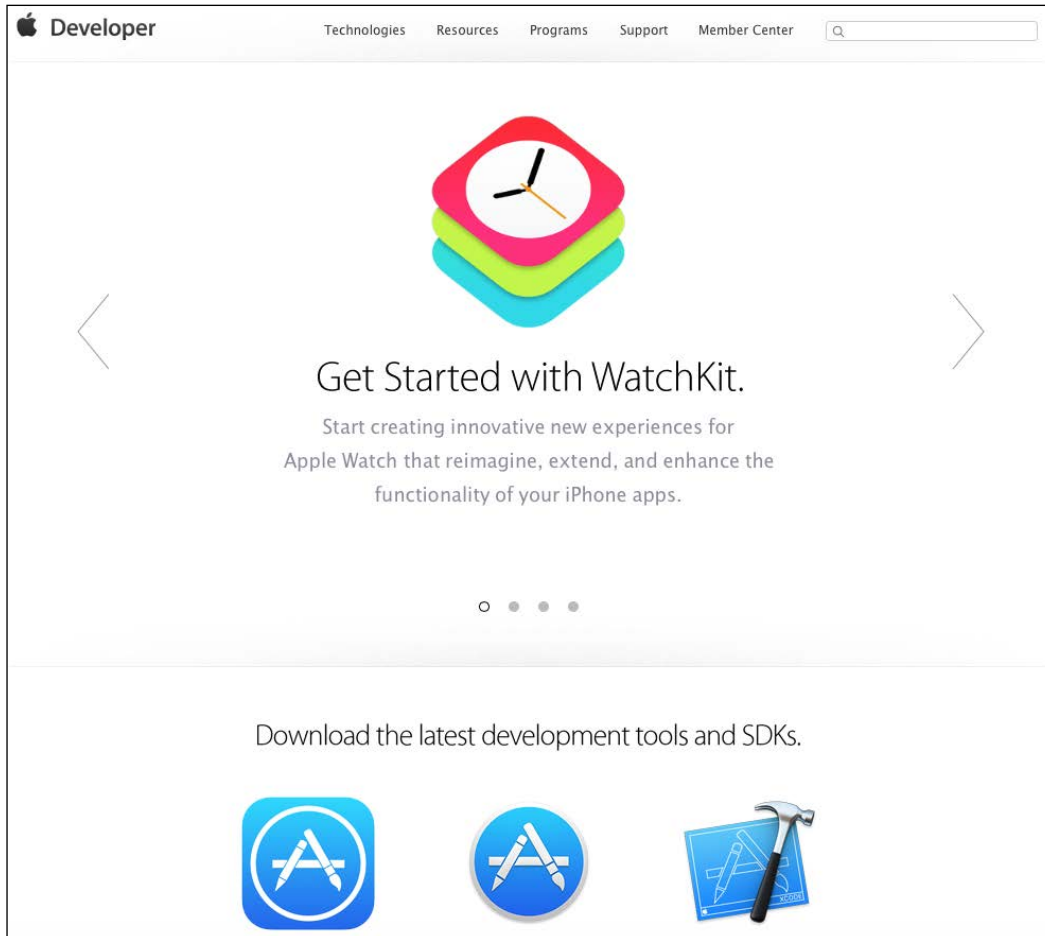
Developer

Technologies Resources Programs Support Member Center

Get Started with WatchKit.

Start creating innovative new experiences for Apple Watch that reimagine, extend, and enhance the functionality of your iPhone apps.

Download the latest development tools and SDKs.